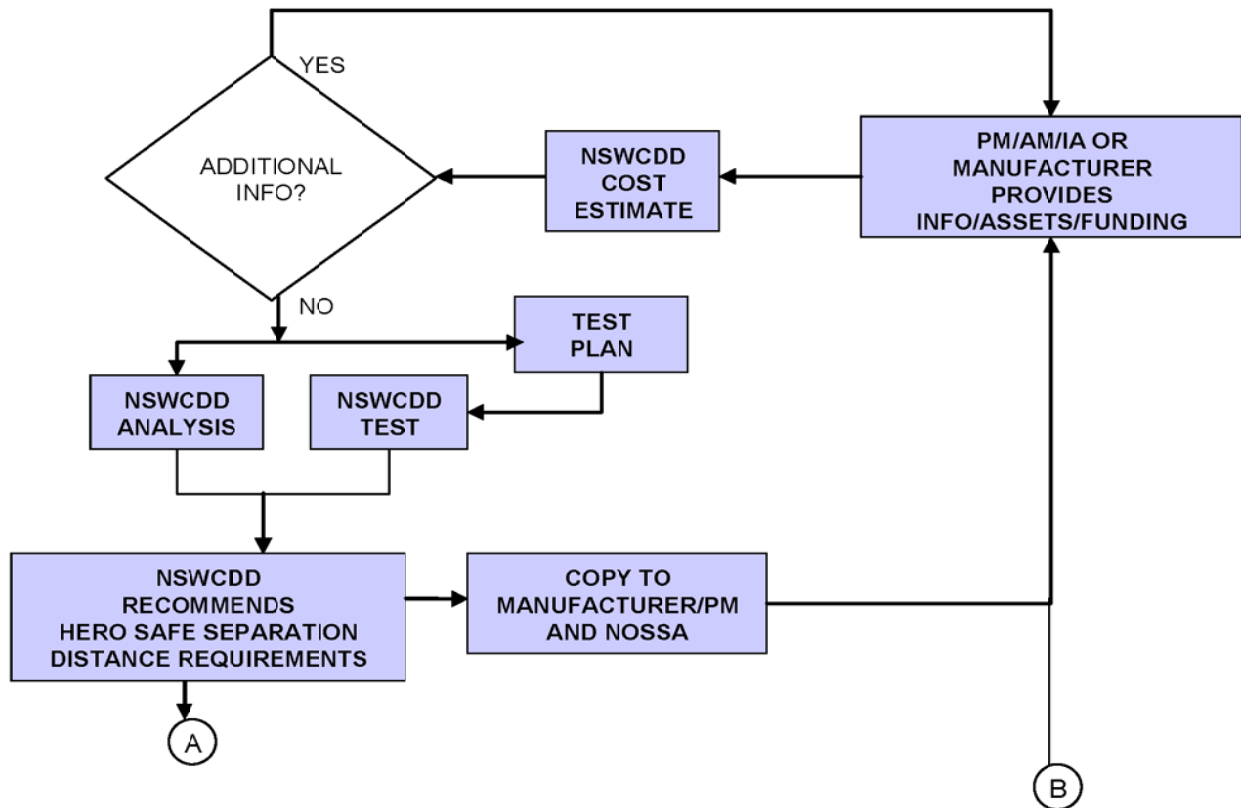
YES

ADDITIONAL INFO?

NSWCDD COST ESTIMATE

PM/AM/IA OR MANUFACTURER PROVIDES INFO/ASSETS/FUNDING

NO

TEST PLAN

NSWCDD ANALYSIS

NSWCDD TEST

NSWCDD RECOMMENDS HERO SAFE SEPARATION DISTANCE REQUIREMENTS

COPY TO MANUFACTURER/PM AND NOSSA

A

B